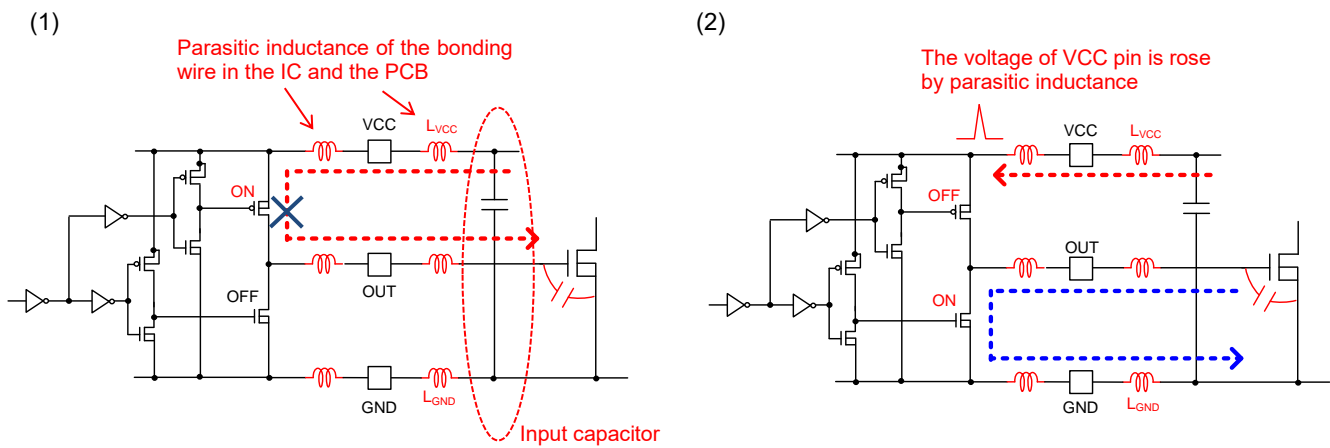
(1)

Parasitic inductance of the bonding wire in the IC and the PCB

VCC

$L_{VCC}$

ON

OUT

OFF

GND

$L_{GND}$

Input capacitor

(2)

The voltage of VCC pin is rose by parasitic inductance

VCC

$L_{VCC}$

OFF

OUT

ON

GND

$L_{GND}$